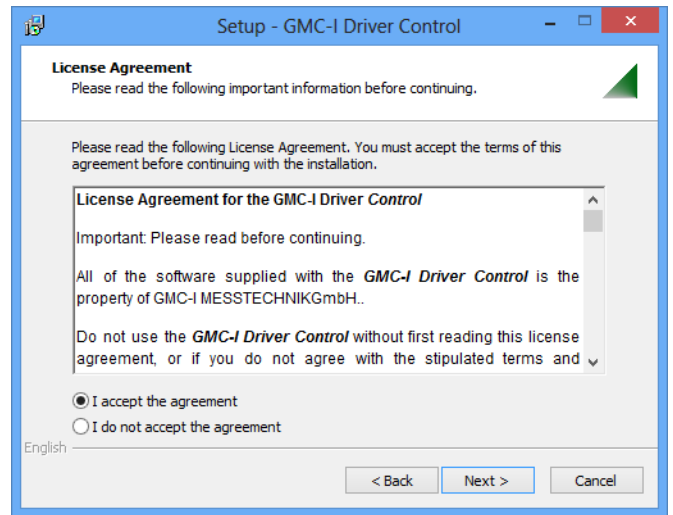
Setup - GMC-I Driver Control

License Agreement
Please read the following important information before continuing.

Please read the following License Agreement. You must accept the terms of this agreement before continuing with the installation.

License Agreement for the GMC-I Driver *Control*

Important: Please read before continuing.

All of the software supplied with the ***GMC-I Driver Control*** is the property of GMC-I MESSTECHNIKGmbH..

Do not use the ***GMC-I Driver Control*** without first reading this license agreement, or if you do not agree with the stipulated terms and

I accept the agreement
I do not accept the agreement

English

< Back
Next >
Cancel